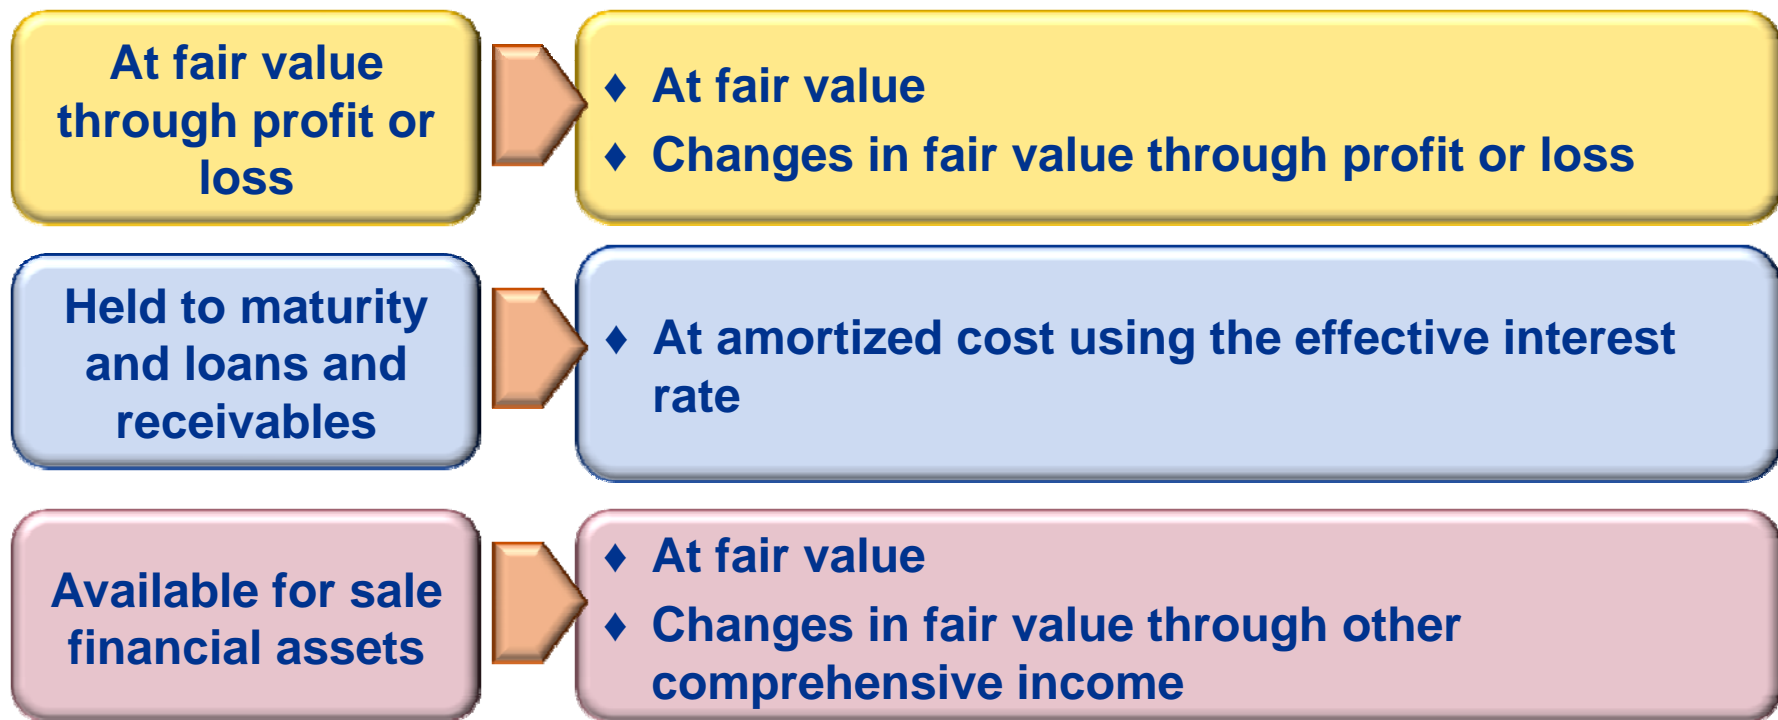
At fair value through profit or loss

♦ At fair value
♦ Changes in fair value through profit or loss

Held to maturity and loans and receivables

♦ At amortized cost using the effective interest rate

Available for sale financial assets

♦ At fair value
♦ Changes in fair value through other comprehensive income